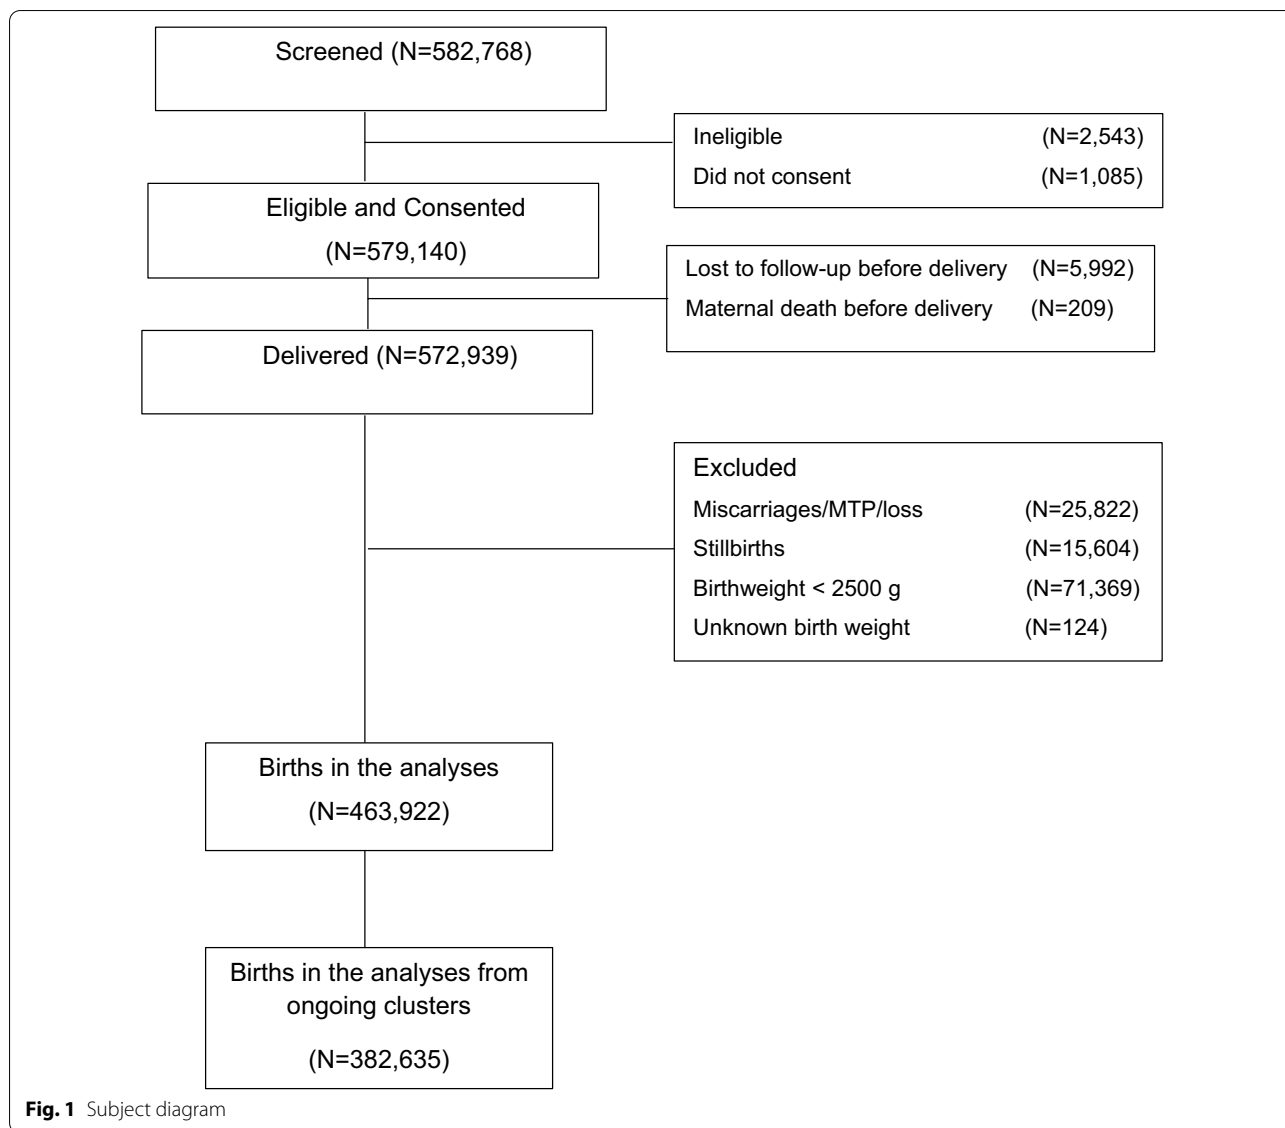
Screened (N=582,768)

Ineligible (N=2,543)
Did not consent (N=1,085)

Eligible and Consented
(N=579,140)

Lost to follow-up before delivery (N=5,992)
Maternal death before delivery (N=209)

Delivered (N=572,939)

Excluded
Miscarriages/MTP/loss (N=25,822)
Stillbirths (N=15,604)
Birthweight < 2500 g (N=71,369)
Unknown birth weight (N=124)

Births in the analyses
(N=463,922)

Births in the analyses from ongoing clusters
(N=382,635)

**Fig. 1** Subject diagram